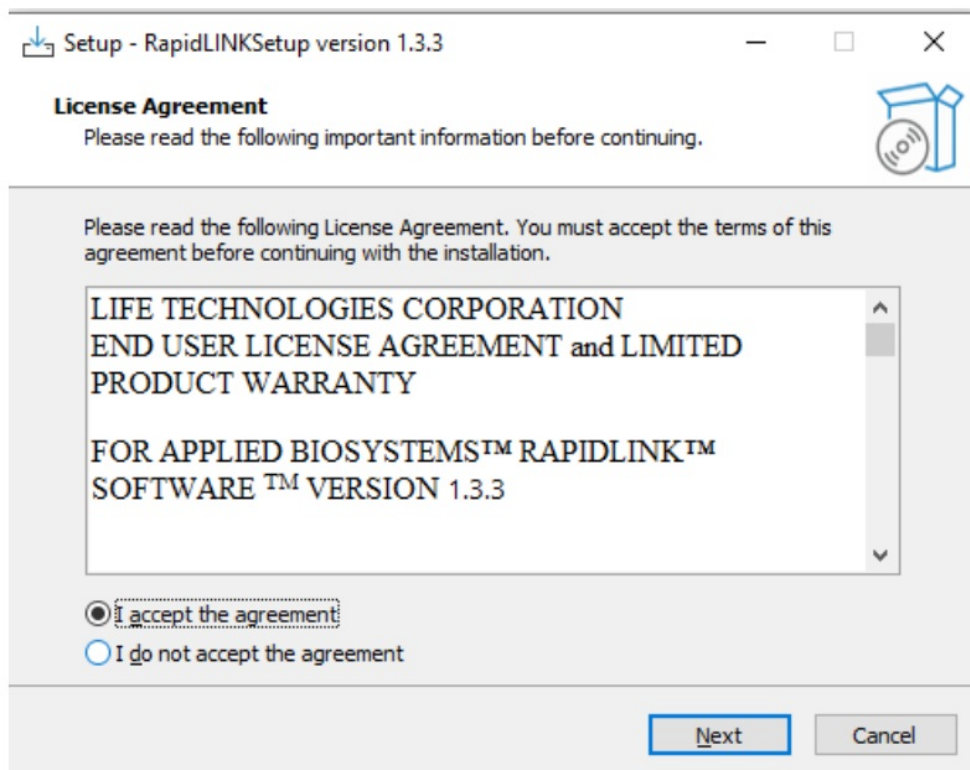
Setup - RapidLINKSetup version 1.3.3

License Agreement
Please read the following important information before continuing.

Please read the following License Agreement. You must accept the terms of this agreement before continuing with the installation.

LIFE TECHNOLOGIES CORPORATION
END USER LICENSE AGREEMENT and LIMITED PRODUCT WARRANTY

FOR APPLIED BIOSYSTEMS™ RAPIDLINK™ SOFTWARE ™ VERSION 1.3.3

I accept the agreement
I do not accept the agreement

Next
Cancel